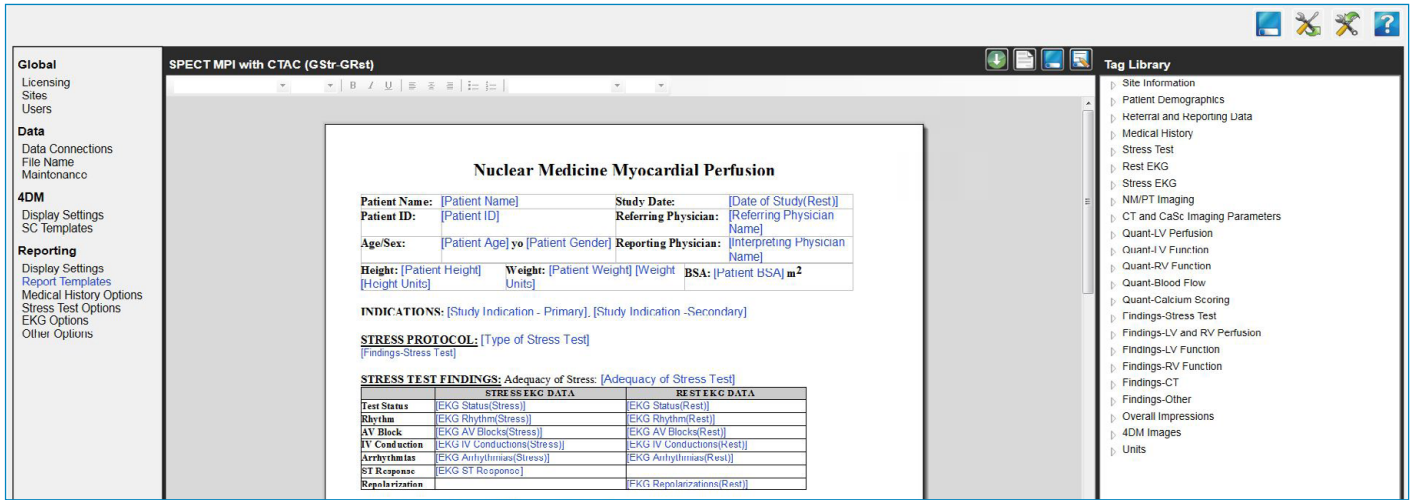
Global
Licensing
Sites
Users

Data
Data Connections
File Name
Maintenance

4DM
Display Settings
SC Templates

Reporting
Display Settings
Report Templates
Medical History Options
Stress Test Options
EKG Options
Other Options

SPECT MPI with CTAC (GStr-GRst)

Nuclear Medicine Myocardial Perfusion

| Patient Name: [Patient Name] | Study Date: [Date of Study(Rest)] |
|---|---|
| Patient ID: [Patient ID] | Referring Physician: [Referring Physician Name] |
| Age/Sex: [Patient Age] yo [Patient Gender] | Reporting Physician: [Interpreting Physician Name] |
| Height: [Patient Height] [Height Units] Weight: [Patient Weight] [Weight Units] | BSA: [Patient BSA] $m^2$ |

INDICATIONS: [Study Indication - Primary], [Study Indication -Secondary]

STRESS PROTOCOL: [Type of Stress Test]
[Findings-Stress Test]

STRESS TEST FINDINGS: Adequacy of Stress: [Adequacy of Stress Test]

| | STRESS EKG DATA | REST EKG DATA |
|---|---|---|
| Test Status | [EKG Status(Stress)] | [EKG Status(Rest)] |
| Rhythm | [EKG Rhythm(Stress)] | [EKG Rhythm(Rest)] |
| AV Block | [EKG AV Blocks(Stress)] | [EKG AV Blocks(Rest)] |
| IV Conduction | [EKG IV Conductions(Stress)] | [EKG IV Conductions(Rest)] |
| Arrhythmias | [EKG Arrhythmias(Stress)] | [EKG Arrhythmias(Rest)] |
| ST Response | [EKG ST Response] | |
| Repolarization | | [EKG Repolarizations(Rest)] |

Tag Library
Site Information
Patient Demographics
Referral and Reporting Data
Medical History
Stress Test
Rest EKG
Stress EKG
NM/PT Imaging
CT and CaSc Imaging Parameters
Quant-LV Perfusion
Quant-LV Function
Quant-RV Function
Quant-Blood Flow
Quant-Calcium Scoring
Findings-Stress Test
Findings-LV and RV Perfusion
Findings-LV Function
Findings-RV Function
Findings-CT
Findings-Other
Overall Impressions
4DM Images
Units